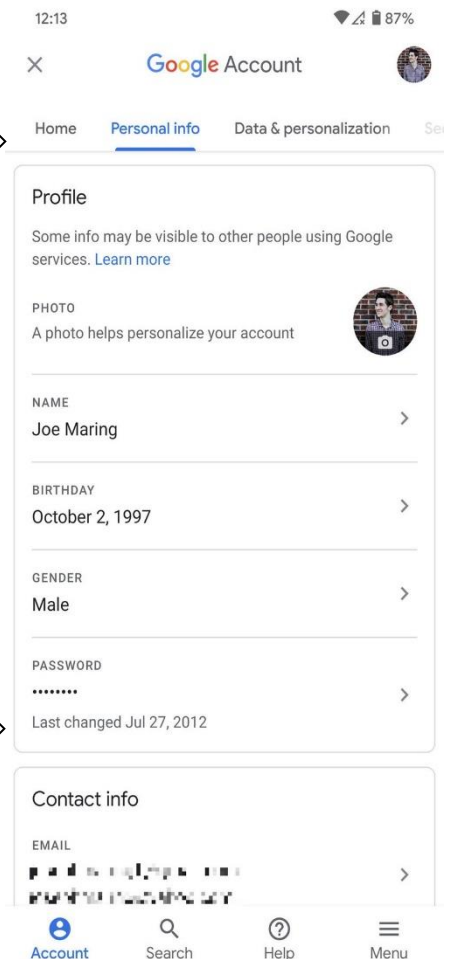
12:13

87%

Google Account

Home Personal info Data & personalization Se

Profile

Some info may be visible to other people using Google services. Learn more

PHOTO
A photo helps personalize your account

NAME
Joe Maring

BIRTHDAY
October 2, 1997

GENDER
Male

PASSWORD
••••••••
Last changed Jul 27, 2012

Contact info

EMAIL
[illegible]
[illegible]

Account Search Help Menu